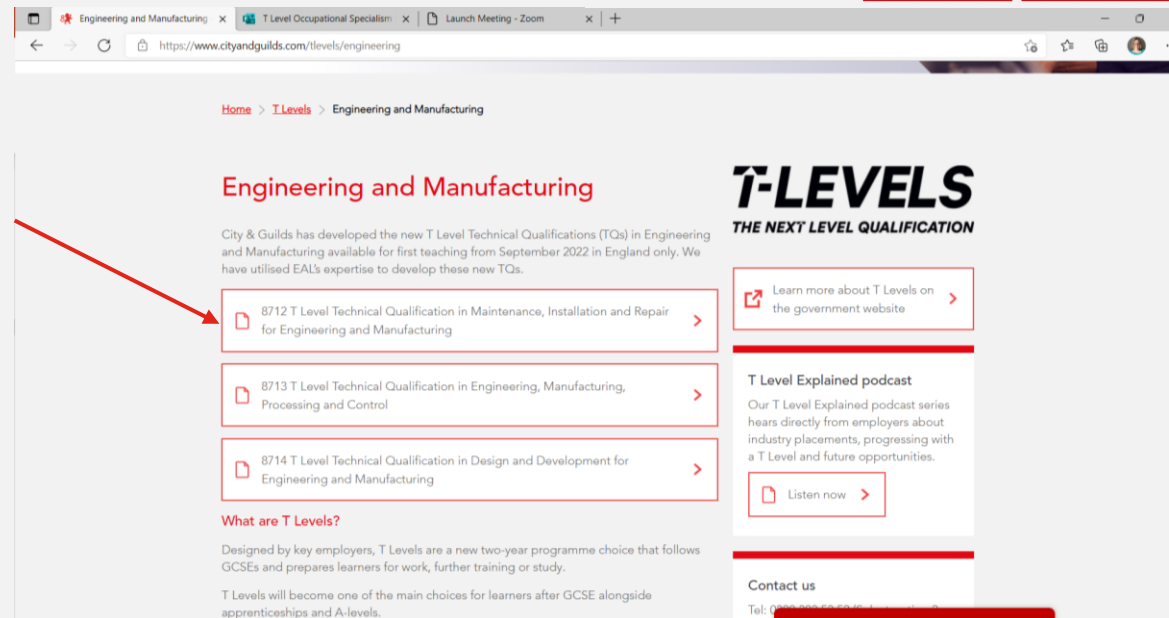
Engineering and Manufacturing
T Level Occupational Specialism
Launch Meeting - Zoom

https://www.cityandguilds.com/tlevels/engineering

Home > T Levels > Engineering and Manufacturing

Engineering and Manufacturing

City & Guilds has developed the new T Level Technical Qualifications (TQs) in Engineering and Manufacturing available for first teaching from September 2022 in England only. We have utilised EAL's expertise to develop these new TQs.

8712 T Level Technical Qualification in Maintenance, Installation and Repair for Engineering and Manufacturing

8713 T Level Technical Qualification in Engineering, Manufacturing, Processing and Control

8714 T Level Technical Qualification in Design and Development for Engineering and Manufacturing

What are T Levels?

Designed by key employers, T Levels are a new two-year programme choice that follows GCSEs and prepares learners for work, further training or study.

T Levels will become one of the main choices for learners after GCSE alongside apprenticeships and A-levels.

T-LEVELS
THE NEXT LEVEL QUALIFICATION

Learn more about T Levels on the government website

T Level Explained podcast

Our T Level Explained podcast series hears directly from employers about industry placements, progressing with a T Level and future opportunities.

Listen now

Contact us

Tel: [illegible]